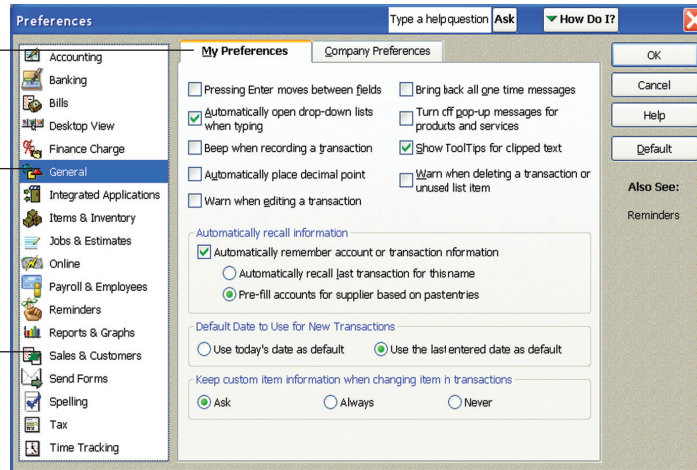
Preferences

Type a help question | Ask | How Do I?

Accounting
Banking
Bills
Desktop View
Finance Charge
General
Integrated Applications
Items & Inventory
Jobs & Estimates
Online
Payroll & Employees
Reminders
Reports & Graphs
Sales & Customers
Send Forms
Spelling
Tax
Time Tracking

My Preferences | Company Preferences

Pressing Enter moves between fields
Automatically open drop-down lists when typing
Beep when recording a transaction
Automatically place decimal point
Warn when editing a transaction
Bring back all one time messages
Turn cff pop-up messages for products and services
Show ToolTips for clipped text
Warn when deleting a transaction or unused list item

Automatically recall information
Automatically remember account or transaction nformation
Automatically recall last transaction for thisname
Pre-fill accounts for supplier based on pastentries

Default Date to Use for New Transactions
Use today's date as default
Use the lastentered date as default

Keep custom item information when changing item h transactions
Ask
Always
Never

OK
Cancel
Help
Default

Also See:
Reminders